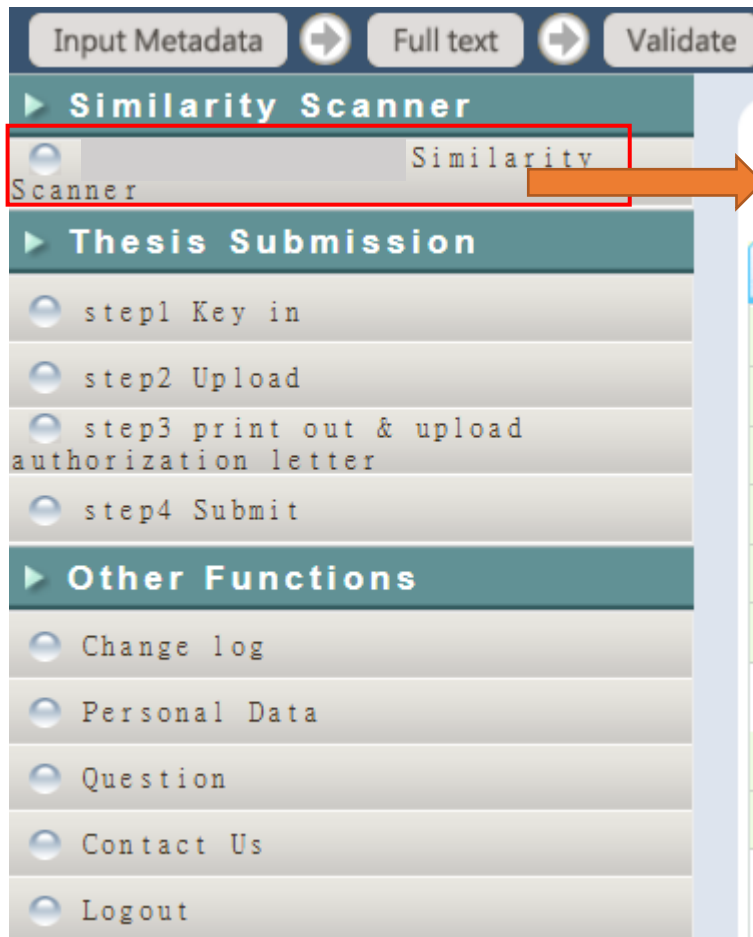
Input Metadata

Full text

Validate

Similarity Scanner

Similarity Scanner

Thesis Submission

step1 Key in

step2 Upload

step3 print out & upload authorization letter

step4 Submit

Other Functions

Change log

Personal Data

Question

Contact Us

Logout